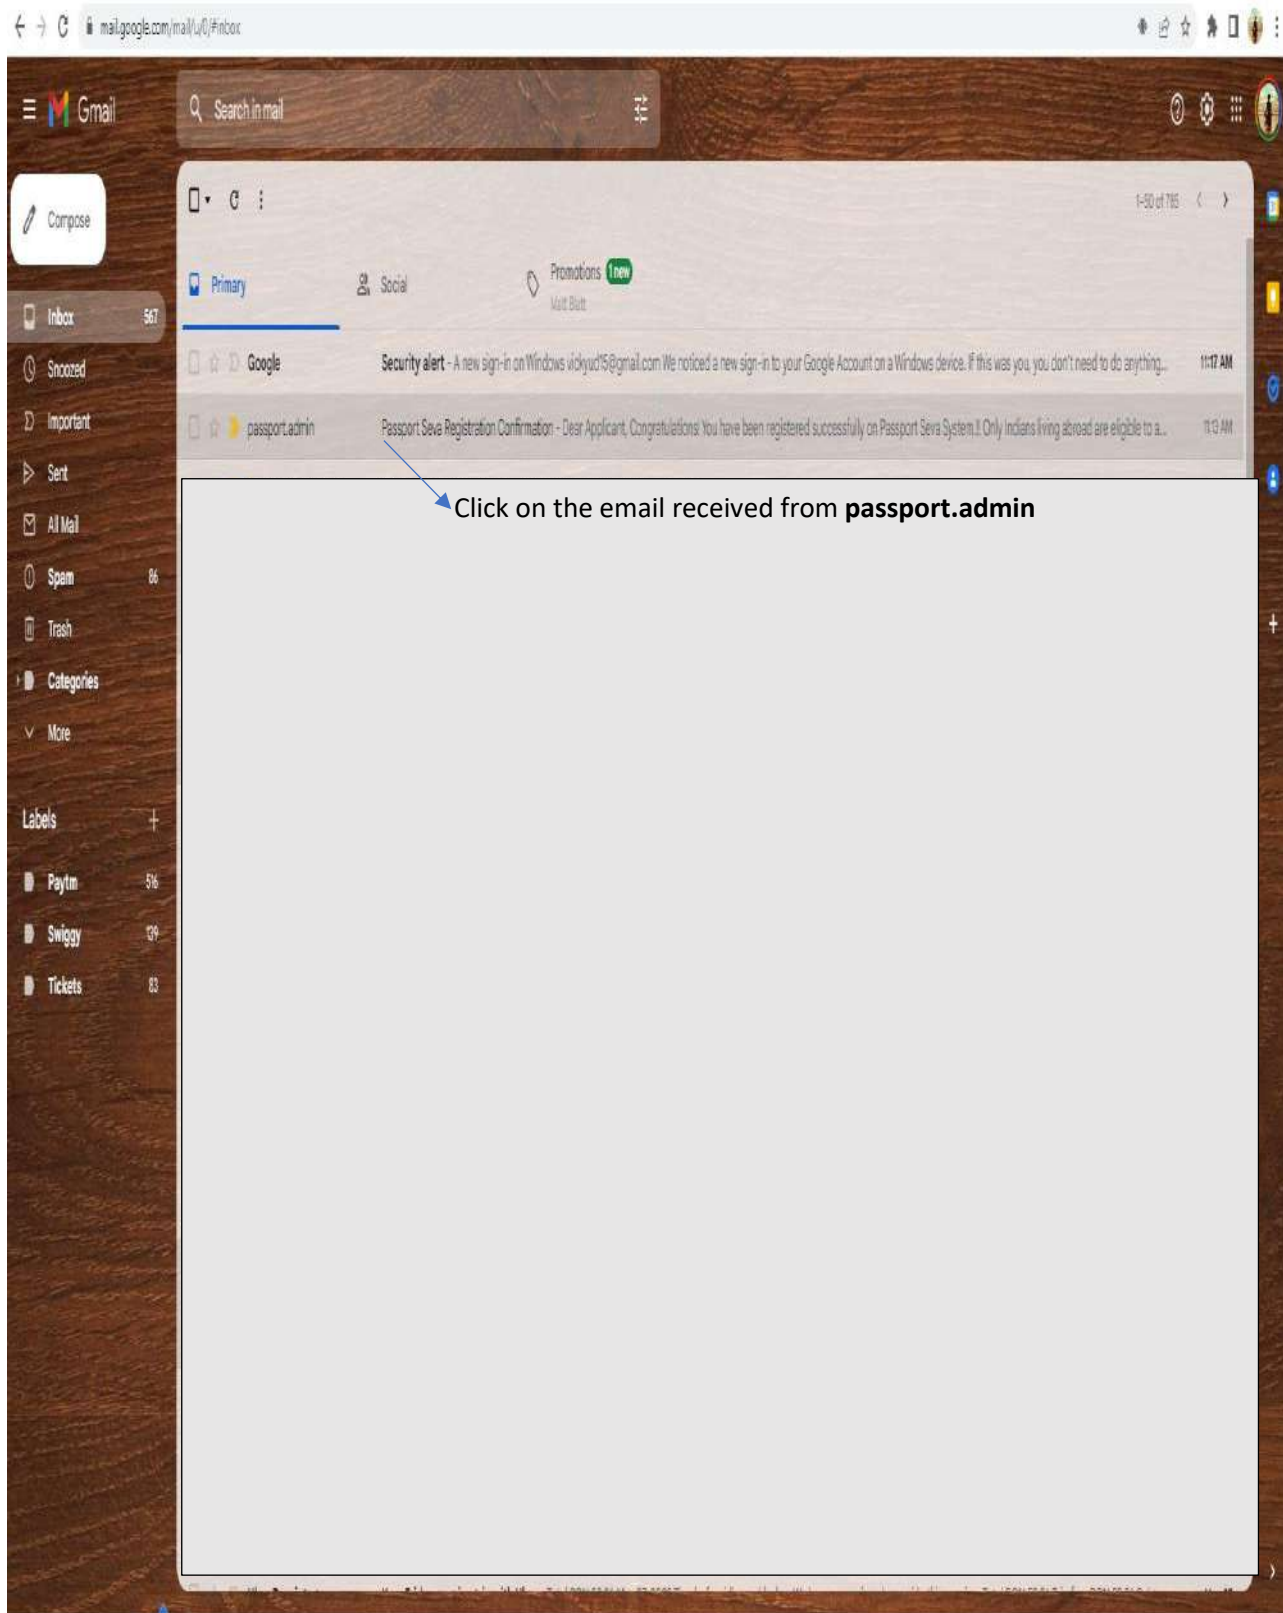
mail.google.com/mail/u/0/#inbox

Gmail

Search in mail

Compose

1-50 of 785

Primary

Social

Promotions 1 new
Matt Blatt

Inbox 567

Snoozed

Important

Sent

All Mail

Spam 86

Trash

Categories

More

Labels

Paytm 516

Swiggy 139

Tickets 83

Google Security alert - A new sign-in on Windows vickyud15@gmail.com We noticed a new sign-in to your Google Account on a Windows device. If this was you, you don't need to do anything... 11:17 AM

passport.admin Passport Seva Registration Confirmation - Dear Applicant, Congratulations! You have been registered successfully on Passport Seva System.!! Only Indians living abroad are eligible to a... 11:13 AM

Click on the email received from **passport.admin**